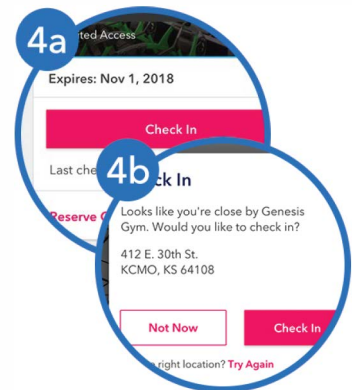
4a

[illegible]ted Access

Expires: Nov 1, 2018

Check In

Last chec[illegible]

Reserve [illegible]

4b

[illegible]ck In

Looks like you're close by Genesis Gym. Would you like to check in?

412 E. 30th St.
KCMO, KS 64108

Not Now

Check In

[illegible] right location? Try Again